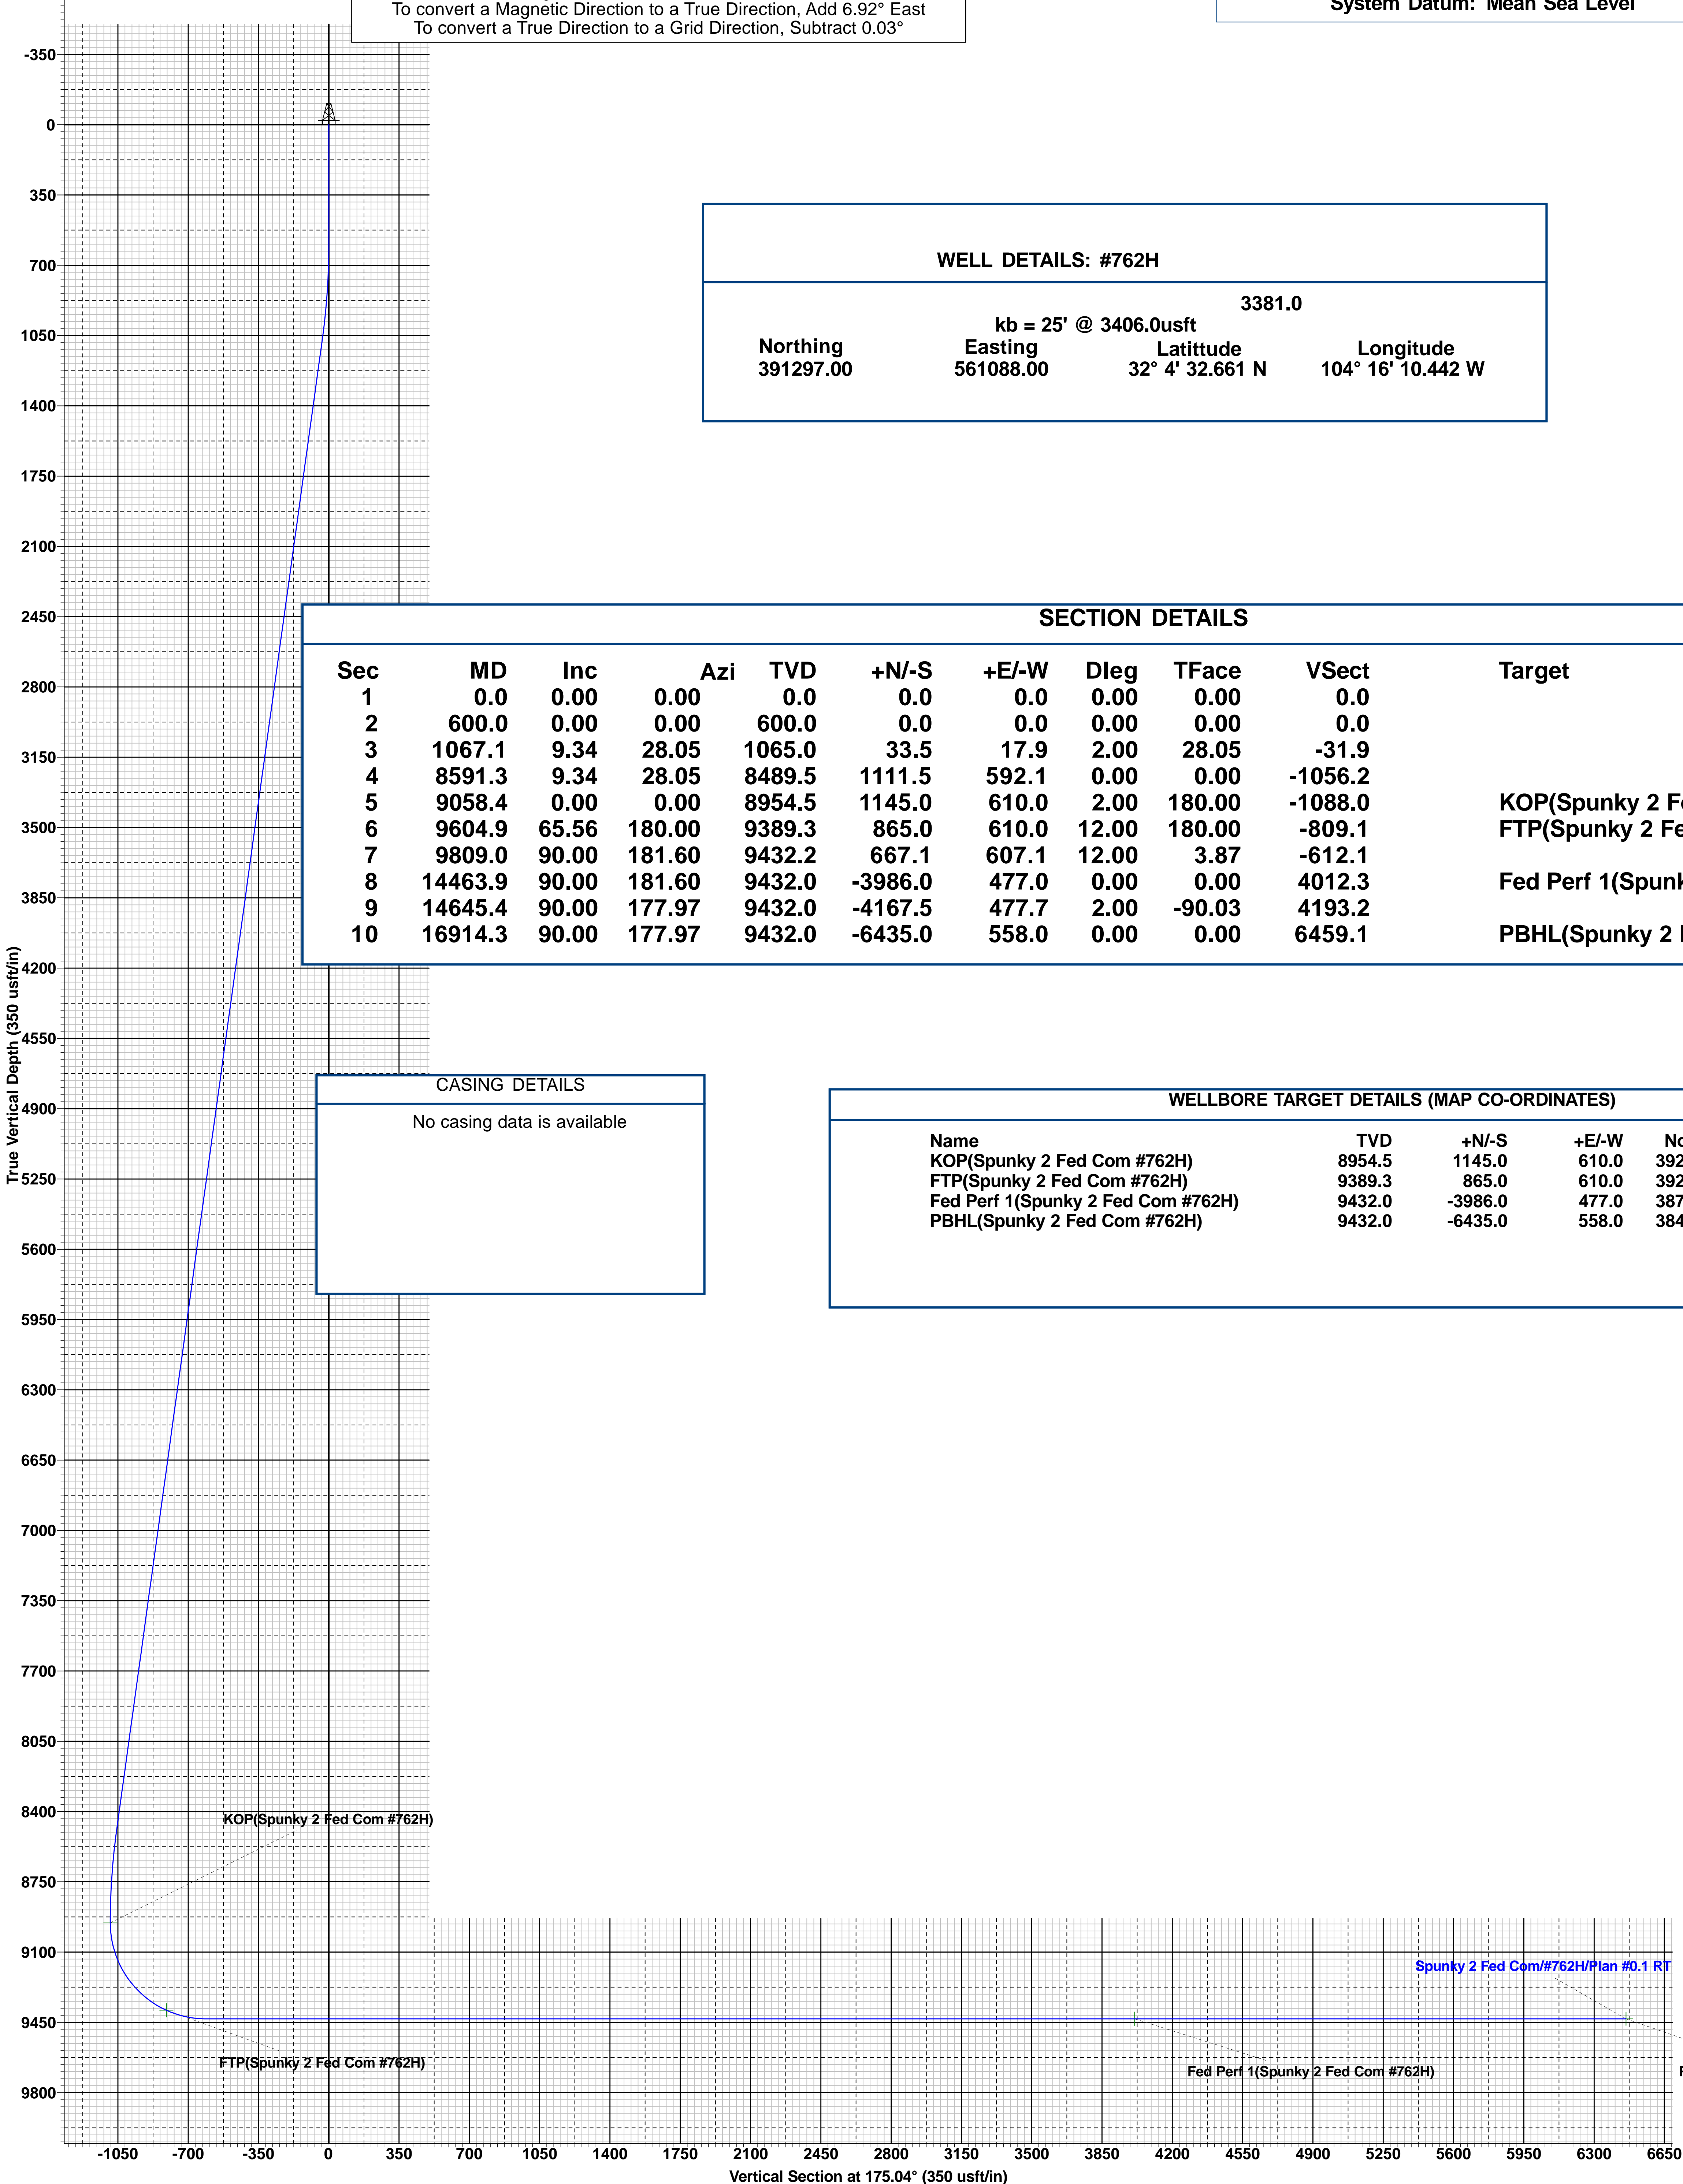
To convert a Magnetic Direction to a True Direction, Add 6.92° East
To convert a True Direction to a Grid Direction, Subtract 0.03°

System Datum: Mean Sea Level

WELL DETAILS: #762H

3381.0
kb = 25' @ 3406.0usft

| Northing | Easting | Latittude | Longitude |
|---|---|---|---|
| 391297.00 | 561088.00 | 32° 4' 32.661 N | 104° 16' 10.442 W |

SECTION DETAILS

| Sec | MD | Inc | Azi | TVD | +N/-S | +E/-W | Dleg | TFace | VSect | Target |
|---|---|---|---|---|---|---|---|---|---|---|
| 1 | 0.0 | 0.00 | 0.00 | 0.0 | 0.0 | 0.0 | 0.00 | 0.00 | 0.0 | |
| 2 | 600.0 | 0.00 | 0.00 | 600.0 | 0.0 | 0.0 | 0.00 | 0.00 | 0.0 | |
| 3 | 1067.1 | 9.34 | 28.05 | 1065.0 | 33.5 | 17.9 | 2.00 | 28.05 | -31.9 | |
| 4 | 8591.3 | 9.34 | 28.05 | 8489.5 | 1111.5 | 592.1 | 0.00 | 0.00 | -1056.2 | |
| 5 | 9058.4 | 0.00 | 0.00 | 8954.5 | 1145.0 | 610.0 | 2.00 | 180.00 | -1088.0 | KOP(Spunky 2 F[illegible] |
| 6 | 9604.9 | 65.56 | 180.00 | 9389.3 | 865.0 | 610.0 | 12.00 | 180.00 | -809.1 | FTP(Spunky 2 Fe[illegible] |
| 7 | 9809.0 | 90.00 | 181.60 | 9432.2 | 667.1 | 607.1 | 12.00 | 3.87 | -612.1 | |
| 8 | 14463.9 | 90.00 | 181.60 | 9432.0 | -3986.0 | 477.0 | 0.00 | 0.00 | 4012.3 | Fed Perf 1(Spunk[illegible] |
| 9 | 14645.4 | 90.00 | 177.97 | 9432.0 | -4167.5 | 477.7 | 2.00 | -90.03 | 4193.2 | |
| 10 | 16914.3 | 90.00 | 177.97 | 9432.0 | -6435.0 | 558.0 | 0.00 | 0.00 | 6459.1 | PBHL(Spunky 2 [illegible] |

CASING DETAILS
No casing data is available

WELLBORE TARGET DETAILS (MAP CO-ORDINATES)

| Name | TVD | +N/-S | +E/-W | No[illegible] |
|---|---|---|---|---|
| KOP(Spunky 2 Fed Com #762H) | 8954.5 | 1145.0 | 610.0 | 392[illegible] |
| FTP(Spunky 2 Fed Com #762H) | 9389.3 | 865.0 | 610.0 | 392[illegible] |
| Fed Perf 1(Spunky 2 Fed Com #762H) | 9432.0 | -3986.0 | 477.0 | 387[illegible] |
| PBHL(Spunky 2 Fed Com #762H) | 9432.0 | -6435.0 | 558.0 | 384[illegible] |

True Vertical Depth (350 usft/in)
-350
0
350
700
1050
1400
1750
2100
2450
2800
3150
3500
3850
4200
4550
4900
5250
5600
5950
6300
6650
7000
7350
7700
8050
8400
8750
9100
9450
9800

KOP(Spunky 2 Fed Com #762H)
FTP(Spunky 2 Fed Com #762H)
Fed Perf 1(Spunky 2 Fed Com #762H)
Spunky 2 Fed Com/#762H/Plan #0.1 RT

-1050 -700 -350 0 350 700 1050 1400 1750 2100 2450 2800 3150 3500 3850 4200 4550 4900 5250 5600 5950 6300 6650
Vertical Section at 175.04° (350 usft/in)